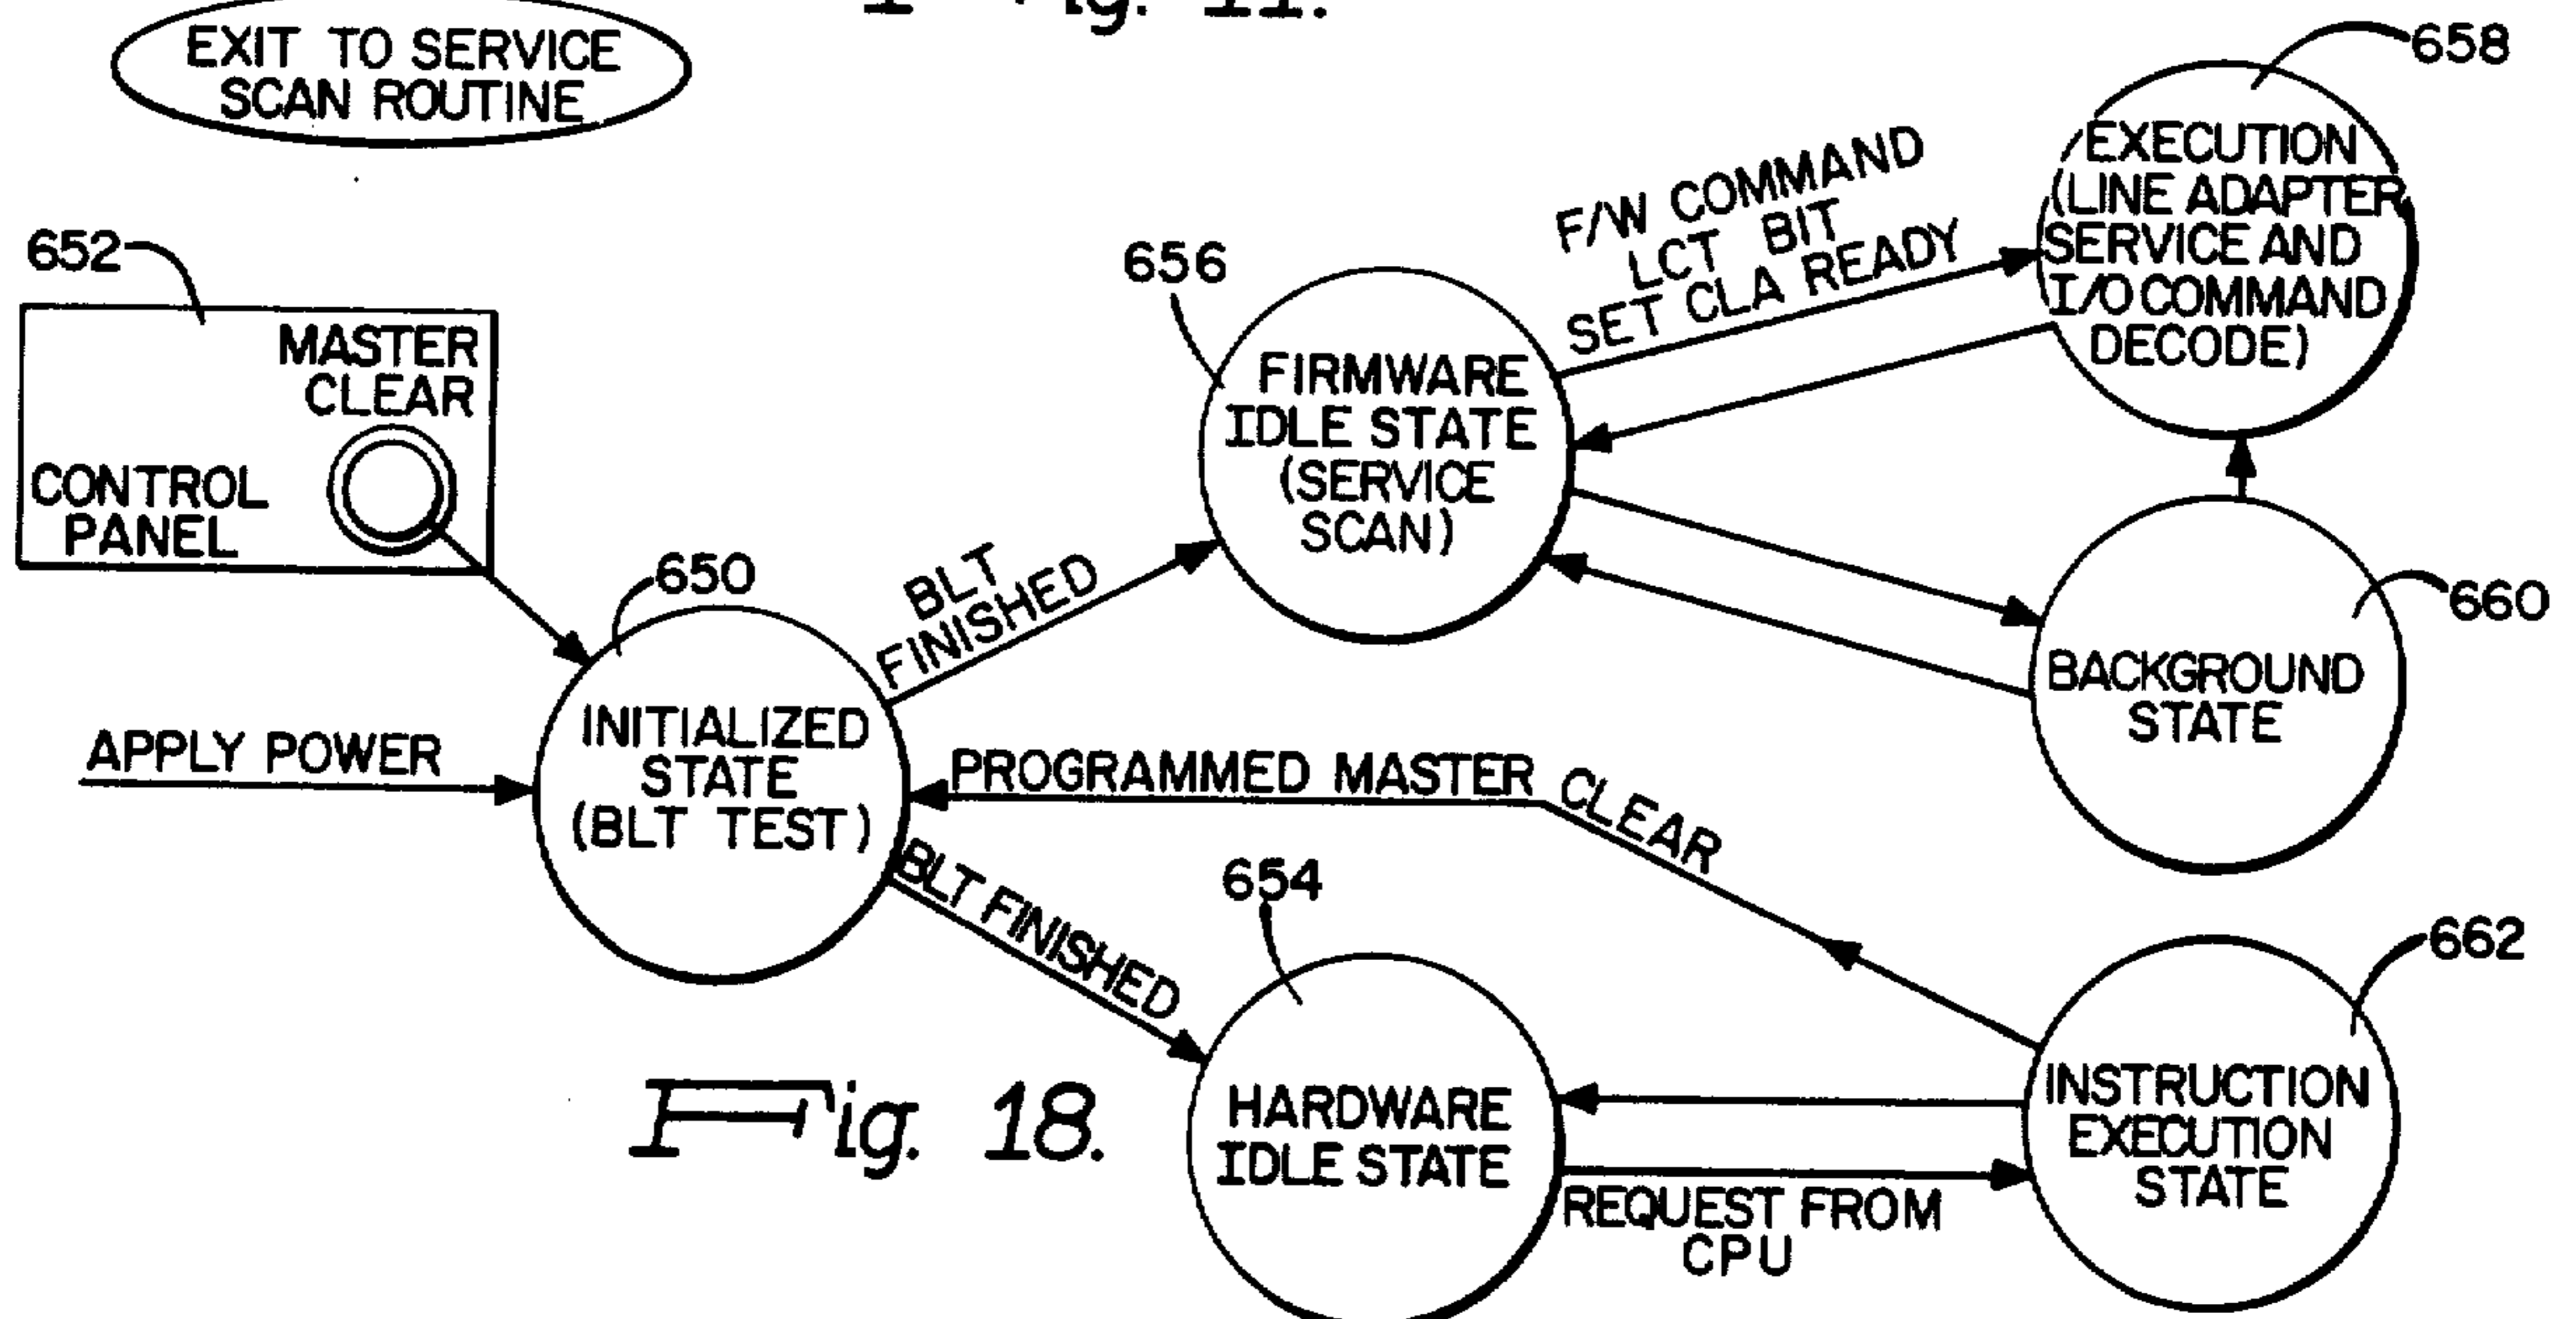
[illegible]

EXIT TO SERVICE SCAN ROUTINE

658

EXECUTION (LINE ADAPTER SERVICE AND I/O COMMAND DECODE)

F/W COMMAND LCT BIT SET CLA READY

652

MASTER CLEAR

CONTROL PANEL

656

FIRMWARE IDLE STATE (SERVICE SCAN)

650

BLT FINISHED

660

BACKGROUND STATE

INITIALIZED STATE (BLT TEST)

APPLY POWER

PROGRAMMED MASTER CLEAR

BLT FINISHED

654

662

Fig. 18.

HARDWARE IDLE STATE

INSTRUCTION EXECUTION STATE

REQUEST FROM CPU